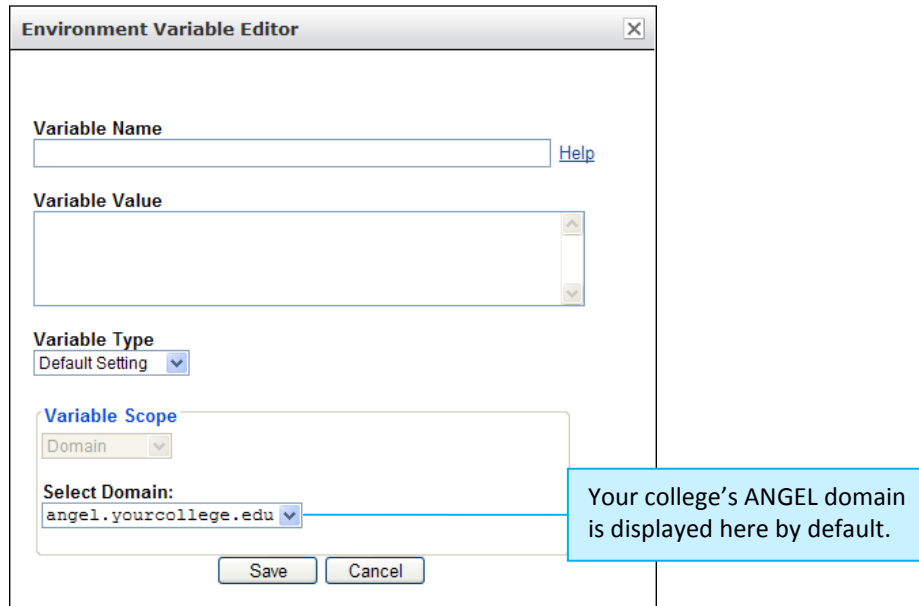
Environment Variable Editor

Variable Name

Help

Variable Value

Variable Type

Default Setting

Variable Scope

Domain

Select Domain:

angel.yourcollege.edu

Save Cancel

Your college's ANGEL domain is displayed here by default.